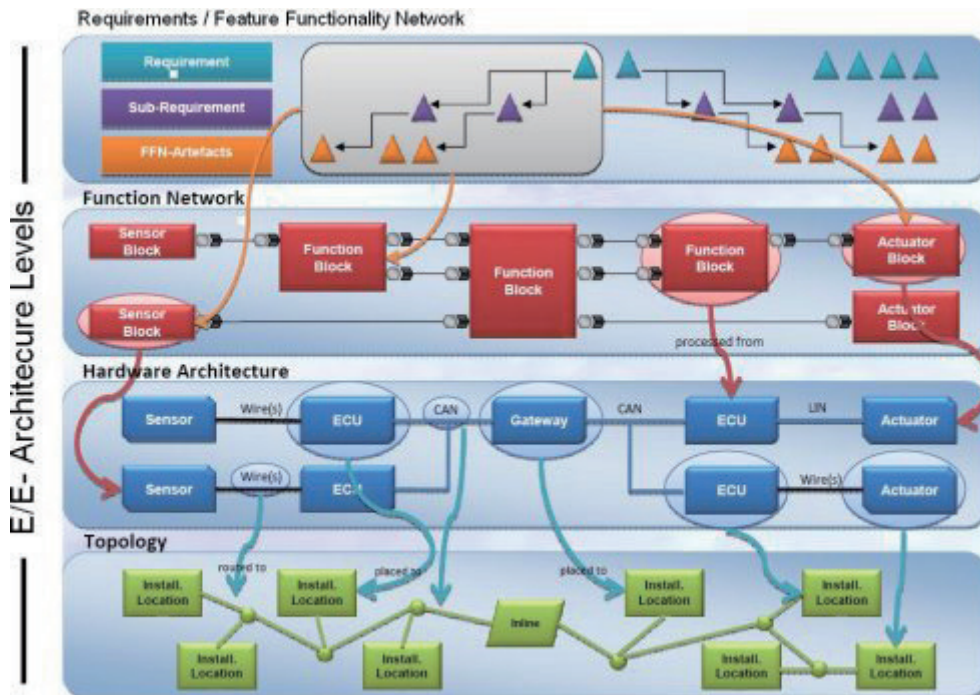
Requirements / Feature Functionality Network

Requirement

Sub-Requirement

FFN-Artefacts

E/E- Architecure Levels

Function Network

Sensor Block

Function Block

Function Block

Function Block

Actuator Block

Sensor Block

Actuator Block

processed from

Hardware Architecture

Sensor

Wire(s)

ECU

CAN

Gateway

CAN

ECU

LIN

Actuator

Sensor

Wire(s)

ECU

ECU

Wire(s)

Actuator

Topology

routed to

placed as

placed to

Install. Location

Install. Location

Install. Location

Install. Location

Inline

Install. Location

Install. Location

Install. Location

Install. Location